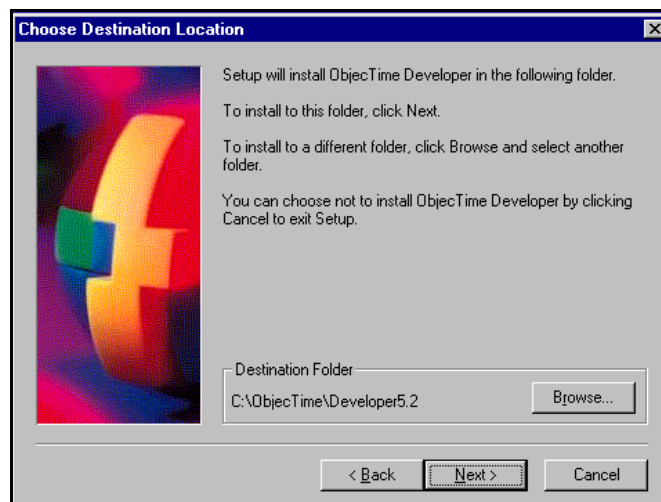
Choose Destination Location

Setup will install ObjecTime Developer in the following folder.

To install to this folder, click Next.

To install to a different folder, click Browse and select another folder.

You can choose not to install ObjecTime Developer by clicking Cancel to exit Setup.

Destination Folder

C:\ObjecTime\Developer5.2

Browse...

< Back

Next >

Cancel